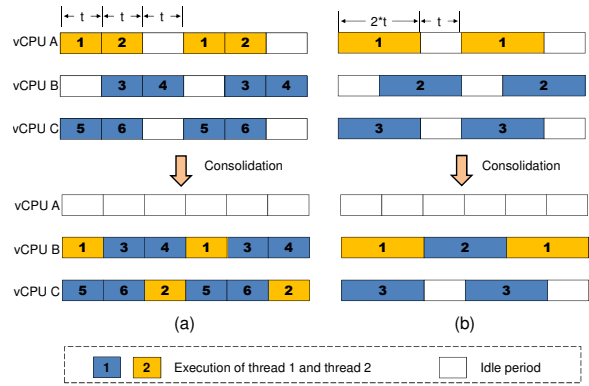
t t t

vCPU A 1 2 1 2

vCPU B 3 4 3 4

vCPU C 5 6 5 6

Consolidation

vCPU A

vCPU B 1 3 4 1 3 4

vCPU C 5 6 2 5 6 2

(a)

2*t t

1 1

2 2

3 3

Consolidation

1 2 1

3 3

(b)

1 2 Execution of thread 1 and thread 2

Idle period